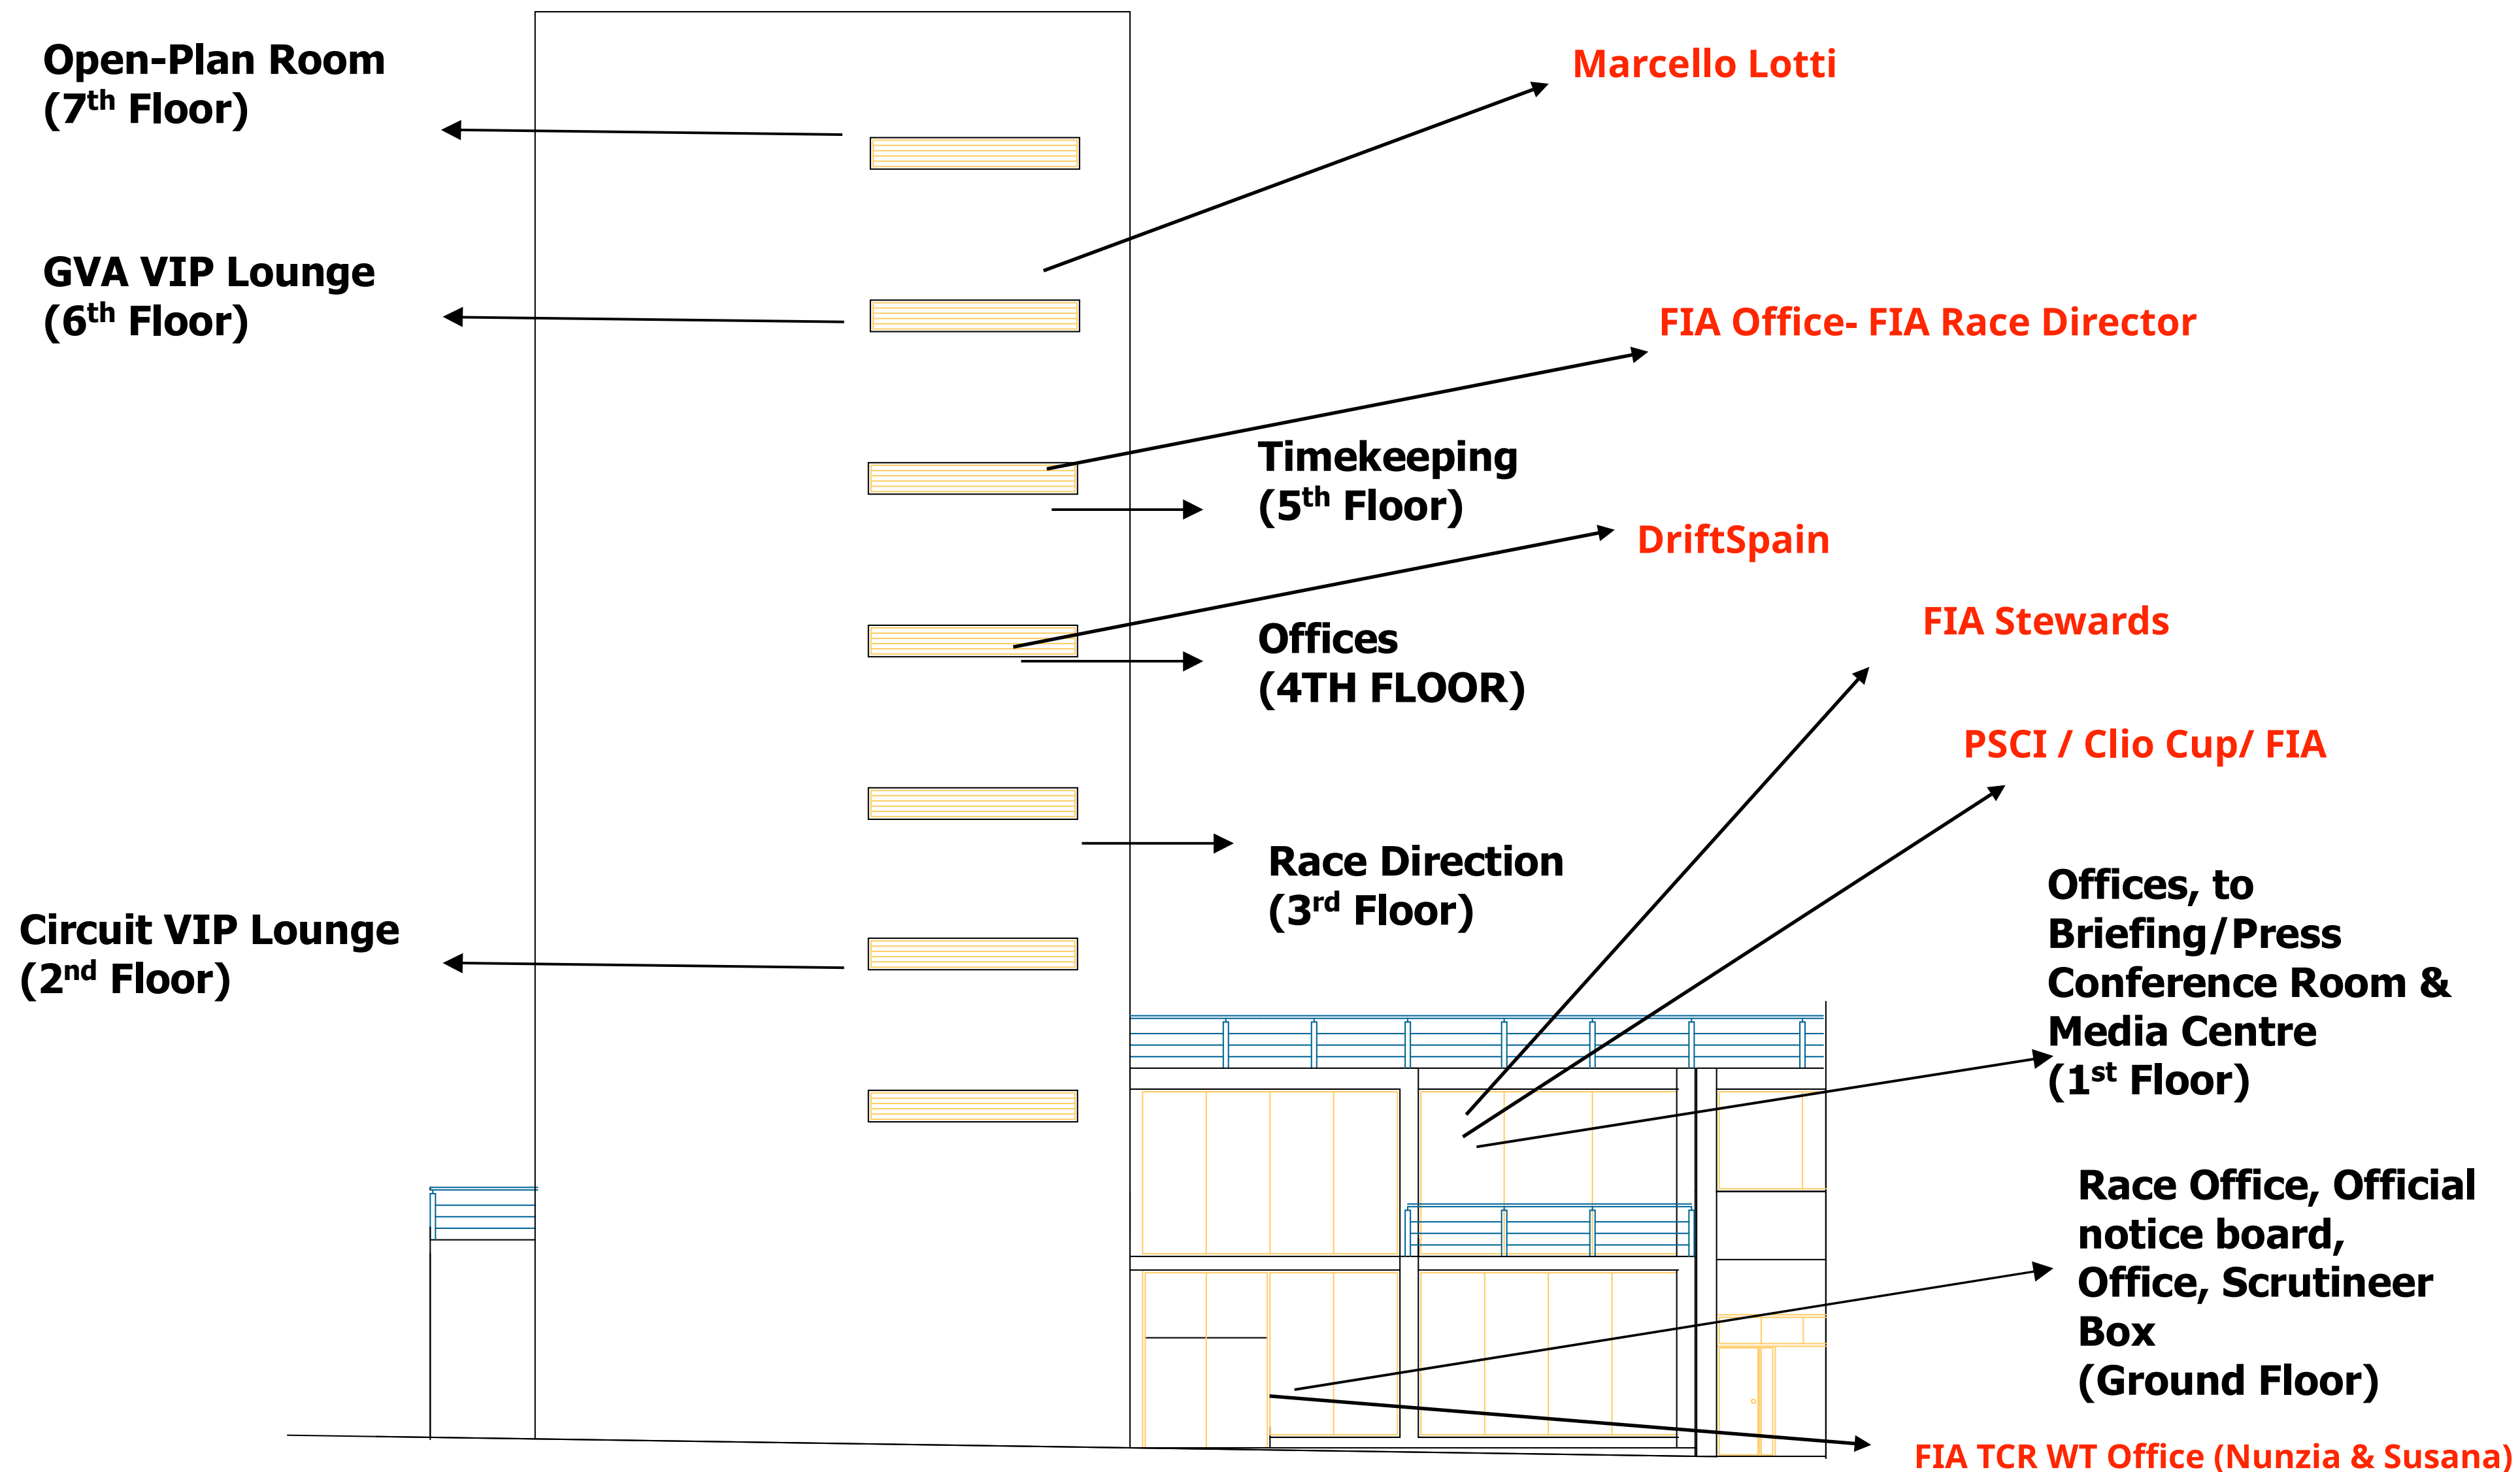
Open-Plan Room
(7$^{th}$ Floor)

Marcello Lotti

GVA VIP Lounge
(6$^{th}$ Floor)

FIA Office- FIA Race Director

Timekeeping
(5$^{th}$ Floor)

DriftSpain

Offices
(4TH FLOOR)

FIA Stewards

PSCI / Clio Cup/ FIA

Race Direction
(3$^{rd}$ Floor)

Circuit VIP Lounge
(2$^{nd}$ Floor)

Offices, to Briefing/Press Conference Room & Media Centre
(1$^{st}$ Floor)

Race Office, Official notice board, Office, Scrutineer Box
(Ground Floor)

FIA TCR WT Office (Nunzia & Susana)